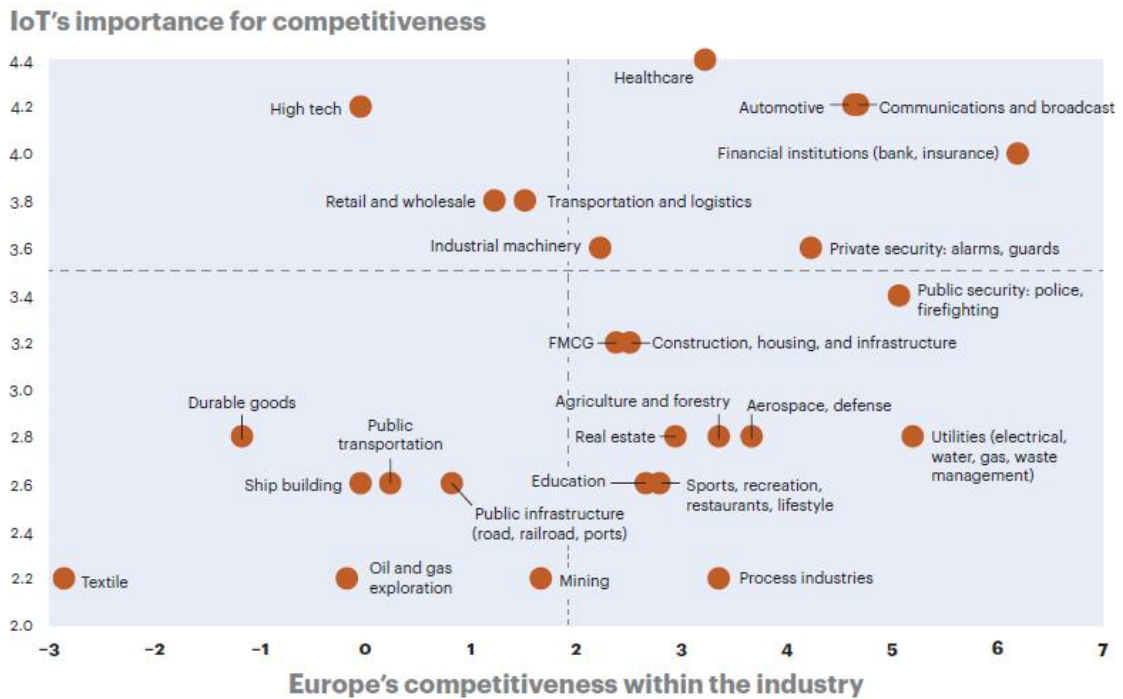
IoT's importance for competitiveness

4.4
4.2
4.0
3.8
3.6
3.4
3.2
3.0
2.8
2.6
2.4
2.2
2.0

Healthcare
High tech
Automotive
Communications and broadcast
Financial institutions (bank, insurance)
Retail and wholesale
Transportation and logistics
Industrial machinery
Private security: alarms, guards
Public security: police, firefighting
FMCG
Construction, housing, and infrastructure
Durable goods
Public transportation
Agriculture and forestry
Aerospace, defense
Real estate
Utilities (electrical, water, gas, waste management)
Ship building
Education
Sports, recreation, restaurants, lifestyle
Public infrastructure (road, railroad, ports)
Textile
Oil and gas exploration
Mining
Process industries

−3 −2 −1 0 1 2 3 4 5 6 7

Europe's competitiveness within the industry